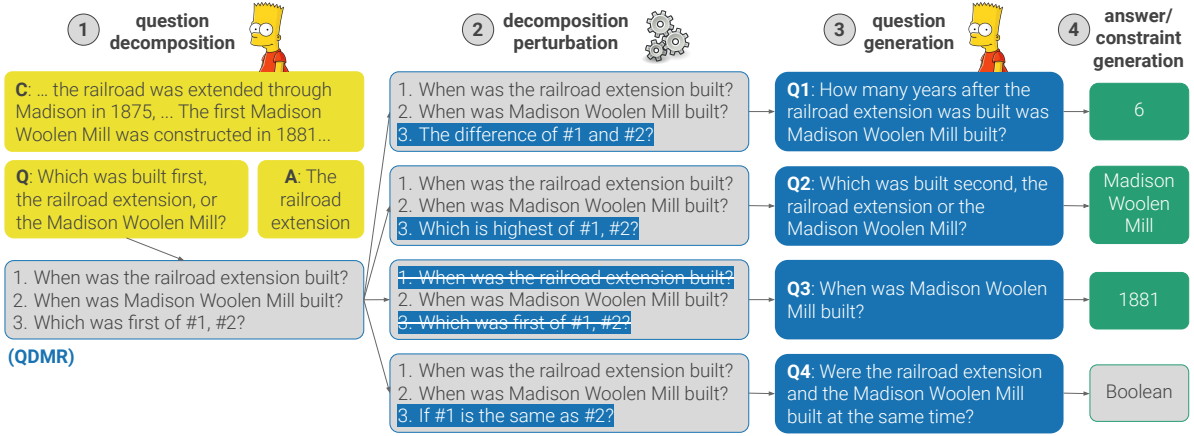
1 question decomposition

2 decomposition perturbation

3 question generation

4 answer/ constraint generation

C: … the railroad was extended through Madison in 1875, … The first Madison Woolen Mill was constructed in 1881…

Q: Which was built first, the railroad extension, or the Madison Woolen Mill?

A: The railroad extension

1. When was the railroad extension built?
2. When was Madison Woolen Mill built?
3. Which was first of #1, #2?

(QDMR)

1. When was the railroad extension built?
2. When was Madison Woolen Mill built?
3. The difference of #1 and #2?

1. When was the railroad extension built?
2. When was Madison Woolen Mill built?
3. Which is highest of #1, #2?

~~1. When was the railroad extension built?~~
2. When was Madison Woolen Mill built?
~~3. Which was first of #1, #2?~~

1. When was the railroad extension built?
2. When was Madison Woolen Mill built?
3. If #1 is the same as #2?

Q1: How many years after the railroad extension was built was Madison Woolen Mill built?

Q2: Which was built second, the railroad extension or the Madison Woolen Mill?

Q3: When was Madison Woolen Mill built?

Q4: Were the railroad extension and the Madison Woolen Mill built at the same time?

6

Madison Woolen Mill

1881

Boolean